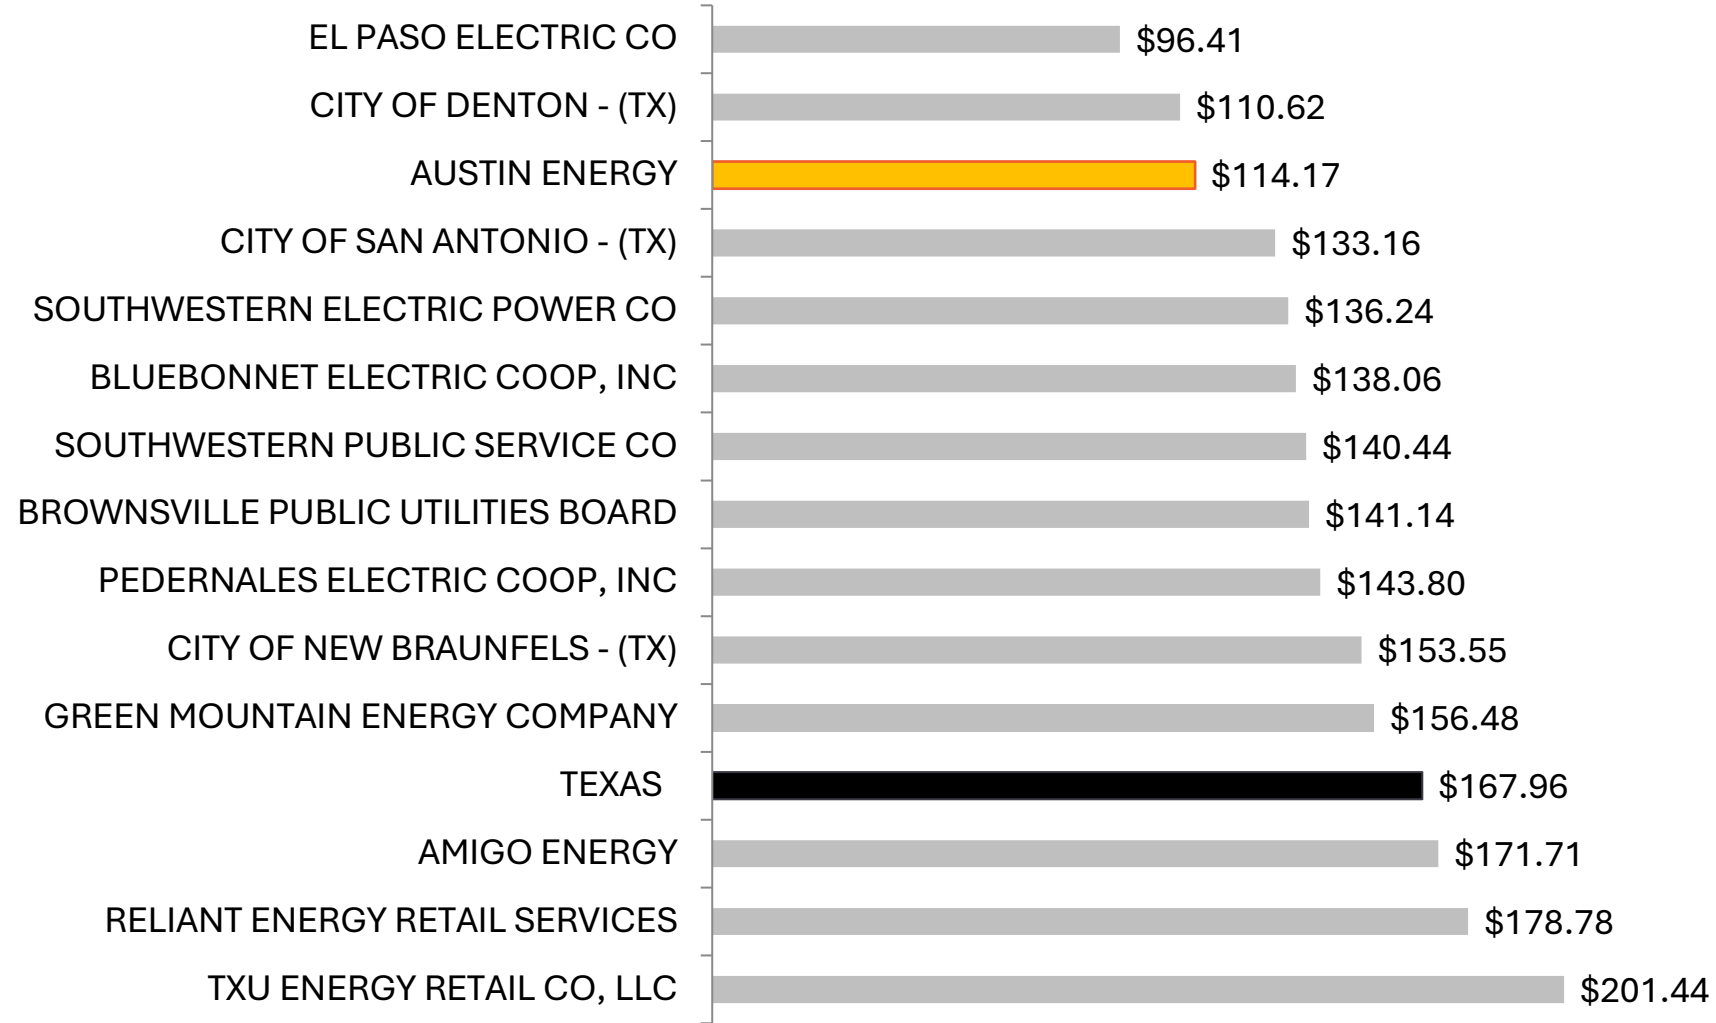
EL PASO ELECTRIC CO $96.41
CITY OF DENTON - (TX) $110.62
AUSTIN ENERGY $114.17
CITY OF SAN ANTONIO - (TX) $133.16
SOUTHWESTERN ELECTRIC POWER CO $136.24
BLUEBONNET ELECTRIC COOP, INC $138.06
SOUTHWESTERN PUBLIC SERVICE CO $140.44
BROWNSVILLE PUBLIC UTILITIES BOARD $141.14
PEDERNALES ELECTRIC COOP, INC $143.80
CITY OF NEW BRAUNFELS - (TX) $153.55
GREEN MOUNTAIN ENERGY COMPANY $156.48
TEXAS $167.96
AMIGO ENERGY $171.71
RELIANT ENERGY RETAIL SERVICES $178.78
TXU ENERGY RETAIL CO, LLC $201.44